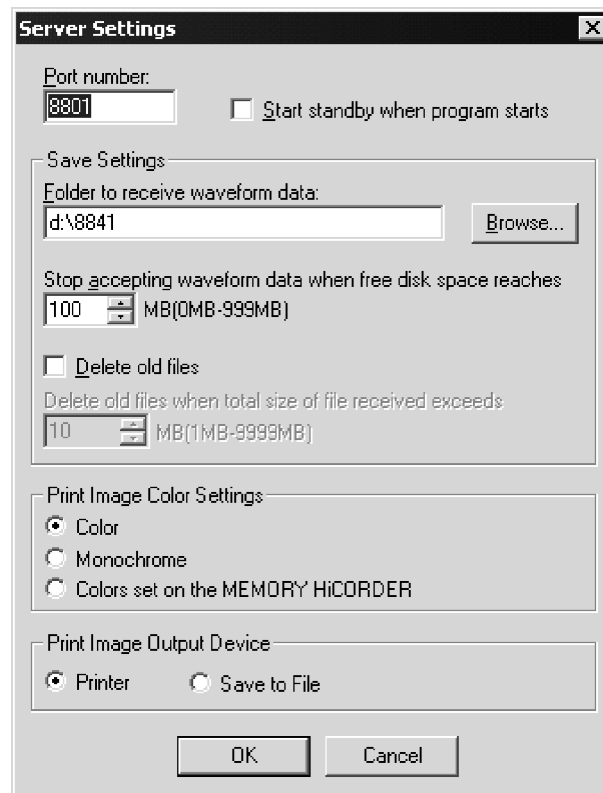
Server Settings

Port number:
8801

Start standby when program starts

Save Settings

Folder to receive waveform data:
d:\8841

Browse...

Stop accepting waveform data when free disk space reaches
100 MB(0MB-999MB)

Delete old files

Delete old files when total size of file received exceeds
10 MB(1MB-9999MB)

Print Image Color Settings

Color

Monochrome

Colors set on the MEMORY HiCORDER

Print Image Output Device

Printer

Save to File

OK

Cancel